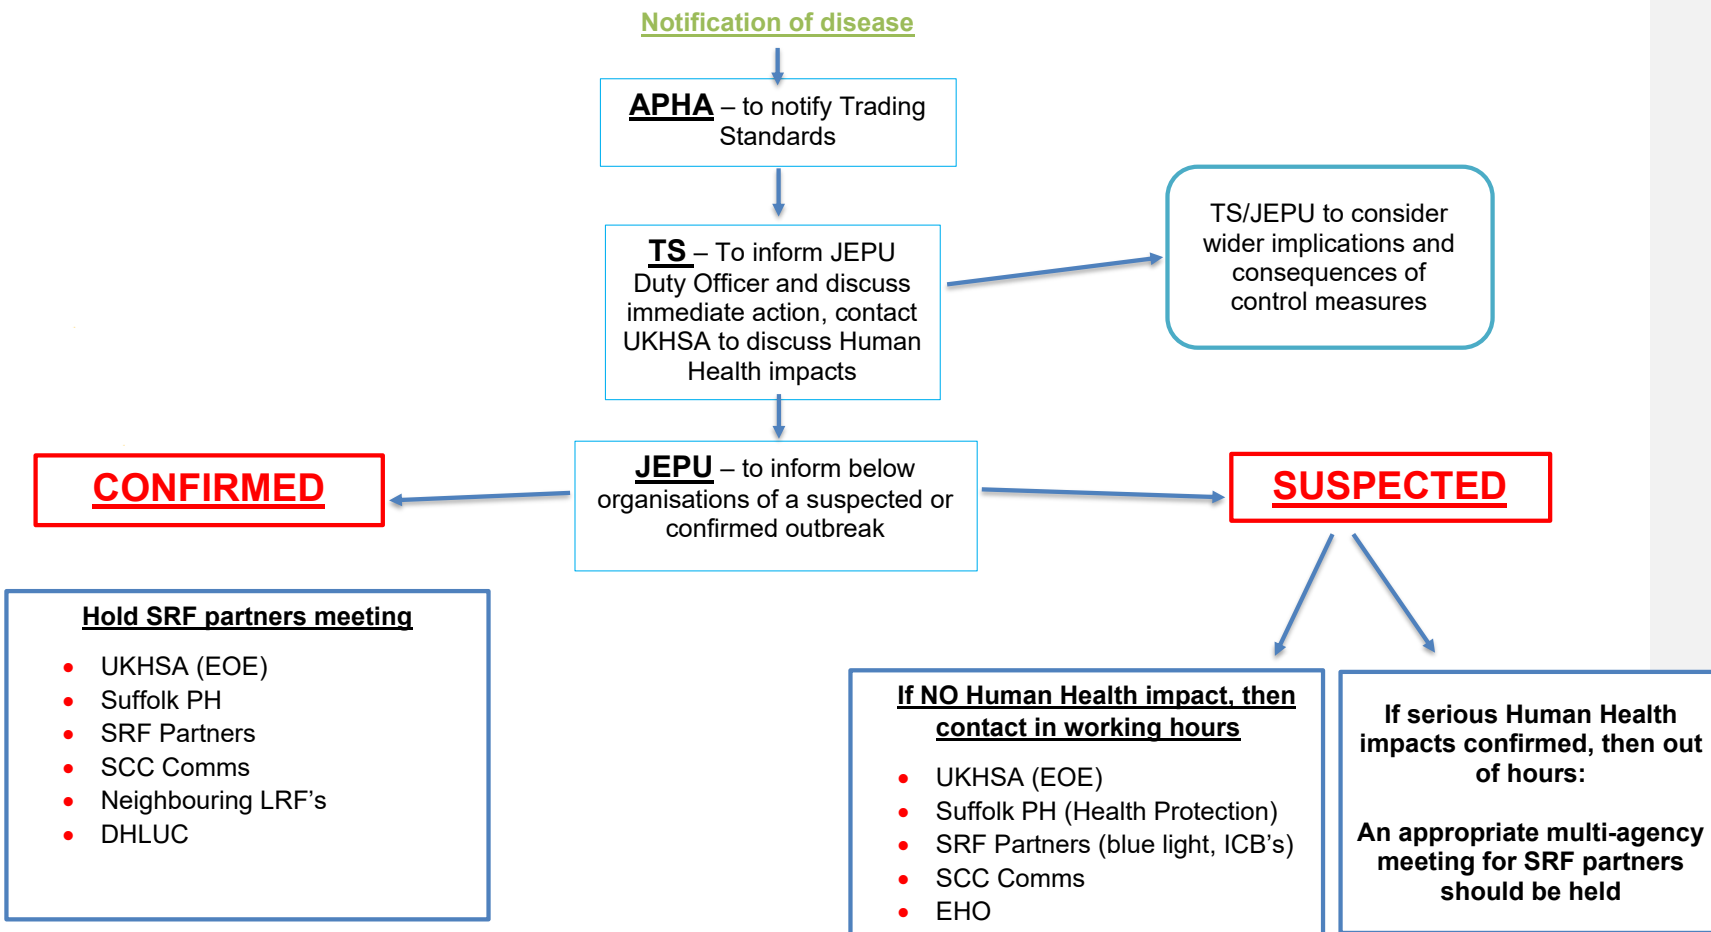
Notification of disease

APHA – to notify Trading Standards

TS – To inform JEPU Duty Officer and discuss immediate action, contact UKHSA to discuss Human Health impacts

TS/JEPU to consider wider implications and consequences of control measures

JEPU – to inform below organisations of a suspected or confirmed outbreak

CONFIRMED

SUSPECTED

Hold SRF partners meeting

- UKHSA (EOE)
- Suffolk PH
- SRF Partners
- SCC Comms
- Neighbouring LRF's
- DHLUC

If NO Human Health impact, then contact in working hours

- UKHSA (EOE)
- Suffolk PH (Health Protection)
- SRF Partners (blue light, ICB's)
- SCC Comms
- EHO

If serious Human Health impacts confirmed, then out of hours:

An appropriate multi-agency meeting for SRF partners should be held